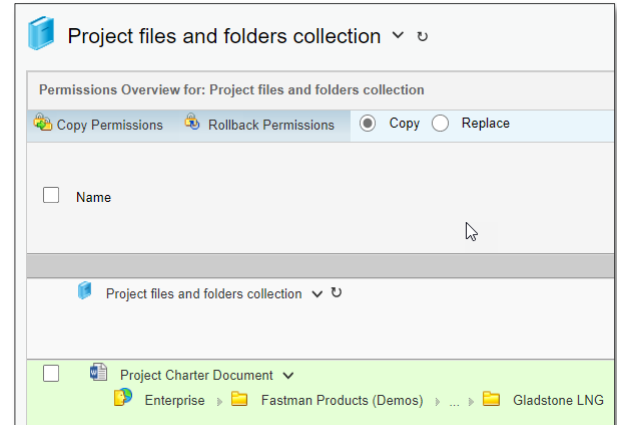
Project files and folders collection

Permissions Overview for: Project files and folders collection

Copy Permissions Rollback Permissions Copy Replace

Name

Project files and folders collection

Project Charter Document

Enterprise Fastman Products (Demos) ... Gladstone LNG